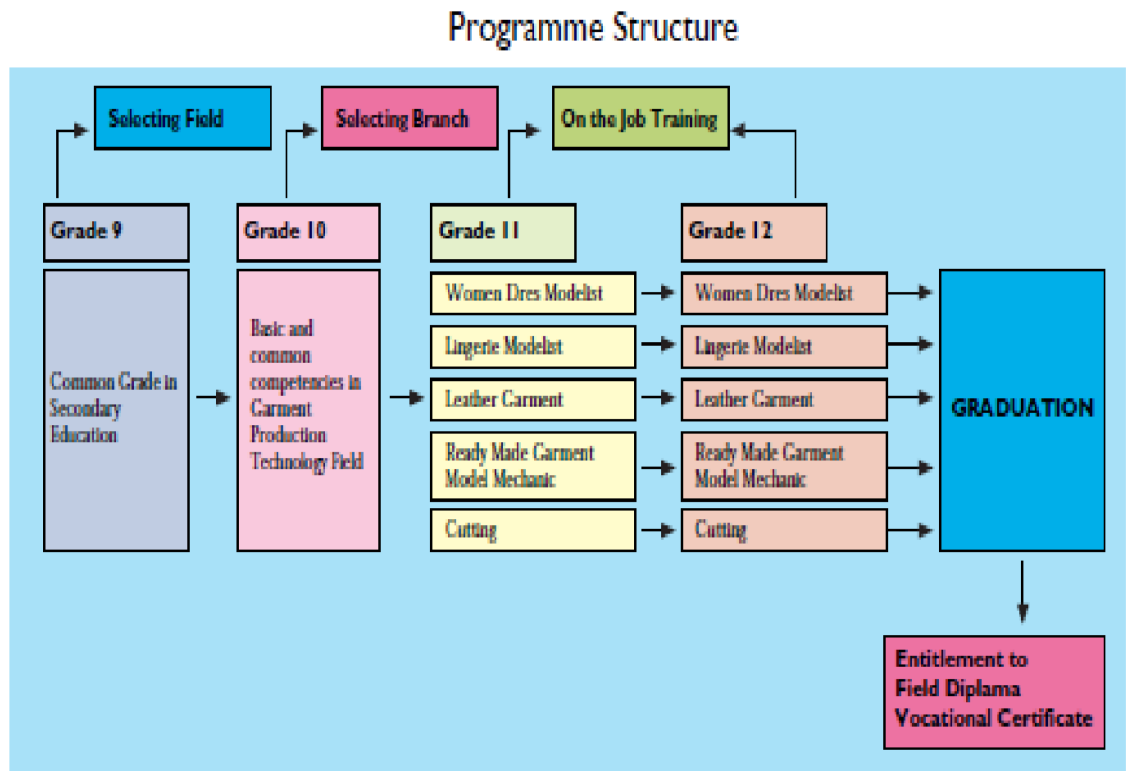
Programme Structure

Selecting Field

Selecting Branch

On the Job Training

Grade 9

Grade 10

Grade 11

Grade 12

Common Grade in Secondary Education

Basic and common competencies in Garment Production Technology Field

Women Dres Modelist

Lingerie Modelist

Leather Carment

Ready Made Carment Model Mechanic

Cutting

Women Dres Modelist

Lingerie Modelist

Leather Carment

Ready Made Carment Model Mechanic

Cutting

GRADUATION

Entitlement to Field Diplama Vocational Certificate